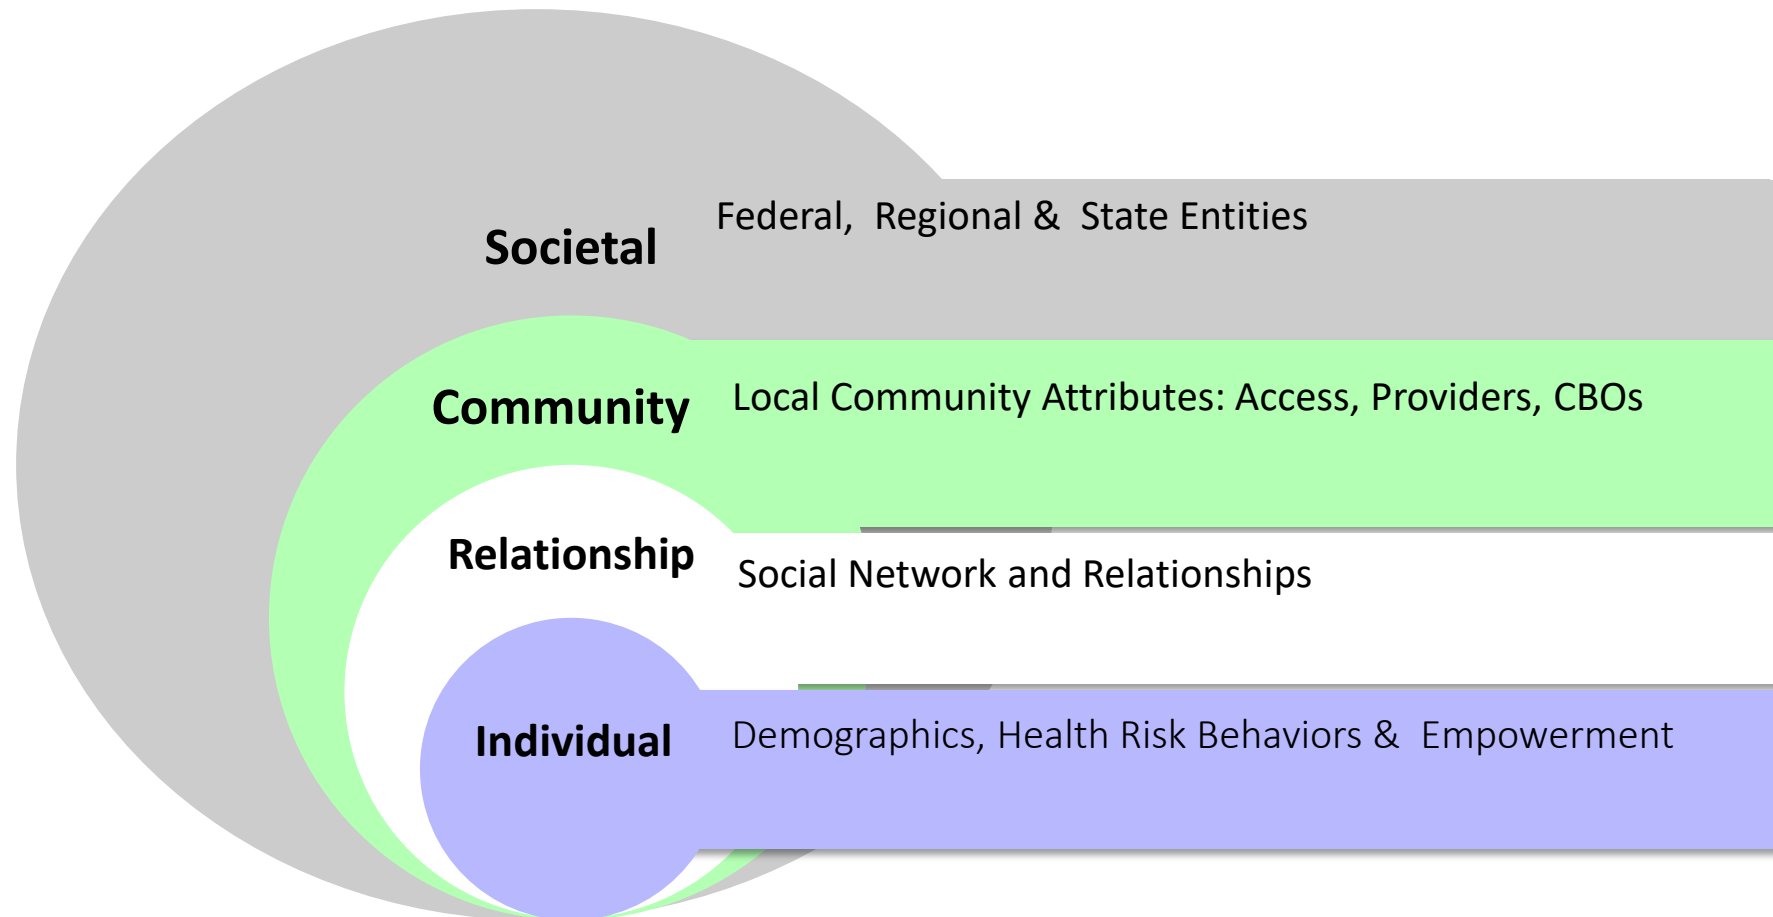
Societal

Federal, Regional & State Entities

Community

Local Community Attributes: Access, Providers, CBOs

Relationship

Social Network and Relationships

Individual

Demographics, Health Risk Behaviors & Empowerment